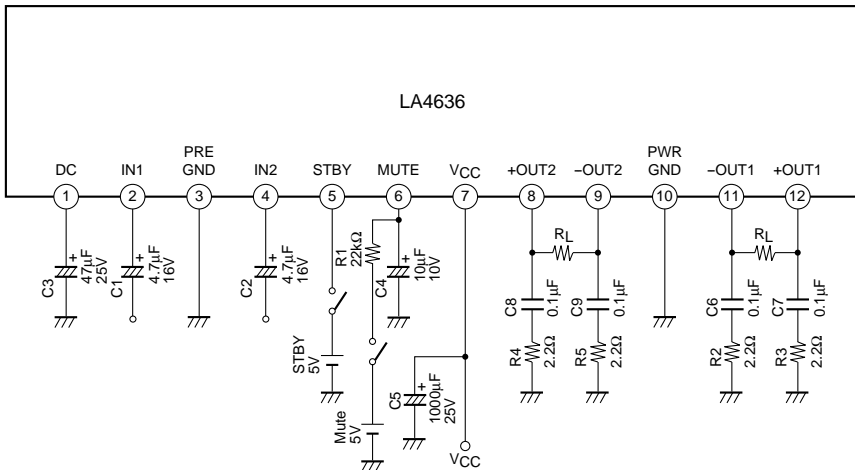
LA4636

DC
1
IN1
2
PRE GND
3
IN2
4
STBY
5
MUTE
6
$V_{CC}$
7
+OUT2
8
−OUT2
9
PWR GND
10
−OUT1
11
+OUT1
12

C3 + 47µF 25V
C1 + 4.7µF 16V
C2 + 4.7µF 16V
R1 22kΩ
C4 + 10µF 10V
STBY 5V
Mute 5V
C5 + 1000µF 25V
$V_{CC}$
$R_L$
C8 0.1µF
C9 0.1µF
R4 2.2Ω
R5 2.2Ω
$R_L$
C6 0.1µF
C7 0.1µF
R2 2.2Ω
R3 2.2Ω